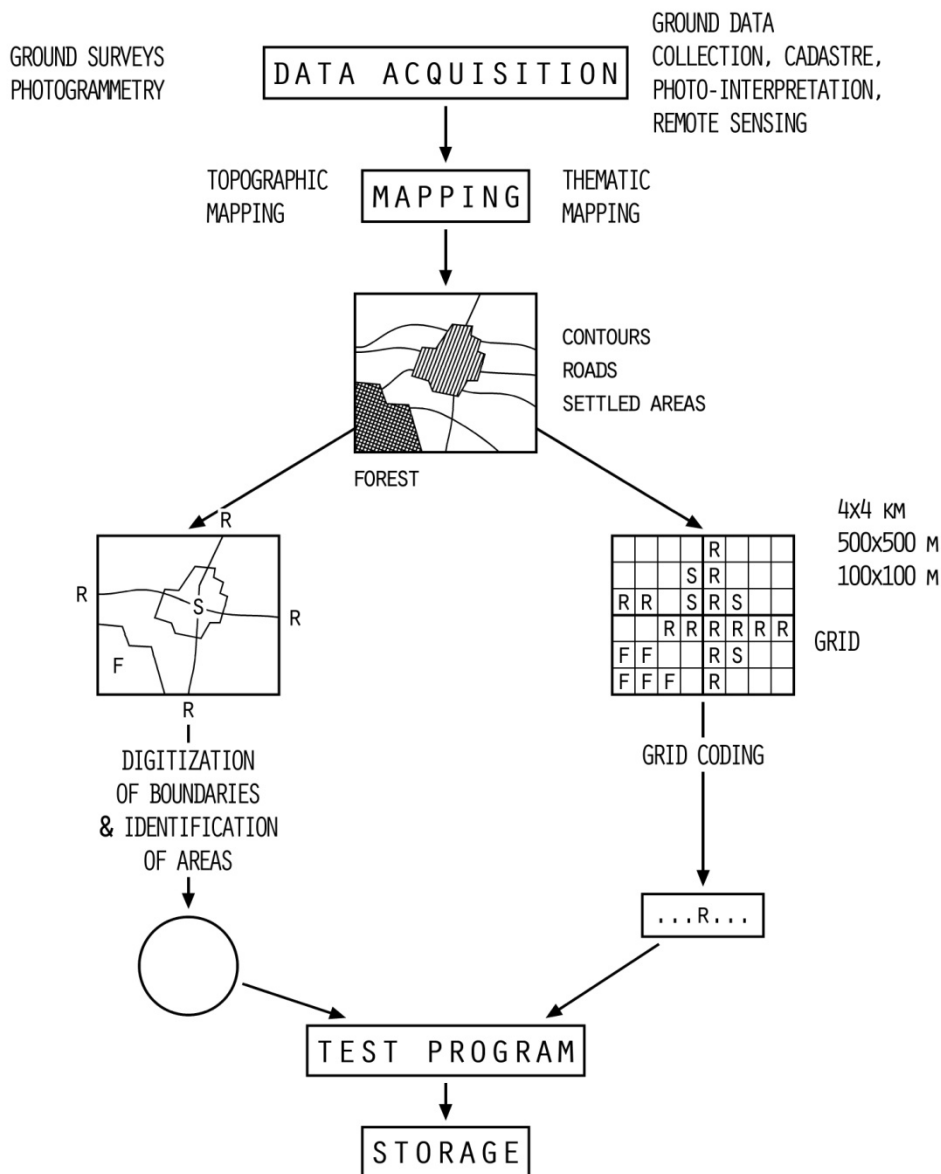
GROUND SURVEYS
PHOTOGRAMMETRY

DATA ACQUISITION

GROUND DATA
COLLECTION, CADASTRE,
PHOTO-INTERPRETATION,
REMOTE SENSING

TOPOGRAPHIC
MAPPING

MAPPING

THEMATIC
MAPPING

CONTOURS
ROADS
SETTLED AREAS

FOREST

R
R
S
R
F
R

4x4 KM
500x500 M
100x100 M

|   |   |   |   | R |   |   |   |
|---|---|---|---|---|---|---|---|
|   |   |   | S | R |   |   |   |
| R | R |   | S | R | S |   |   |
|   |   | R | R | R | R | R | R |
| F | F |   |   | R | S |   |   |
| F | F | F |   | R |   |   |   |

GRID

DIGITIZATION
OF BOUNDARIES
& IDENTIFICATION
OF AREAS

GRID CODING

...R...

TEST PROGRAM

STORAGE